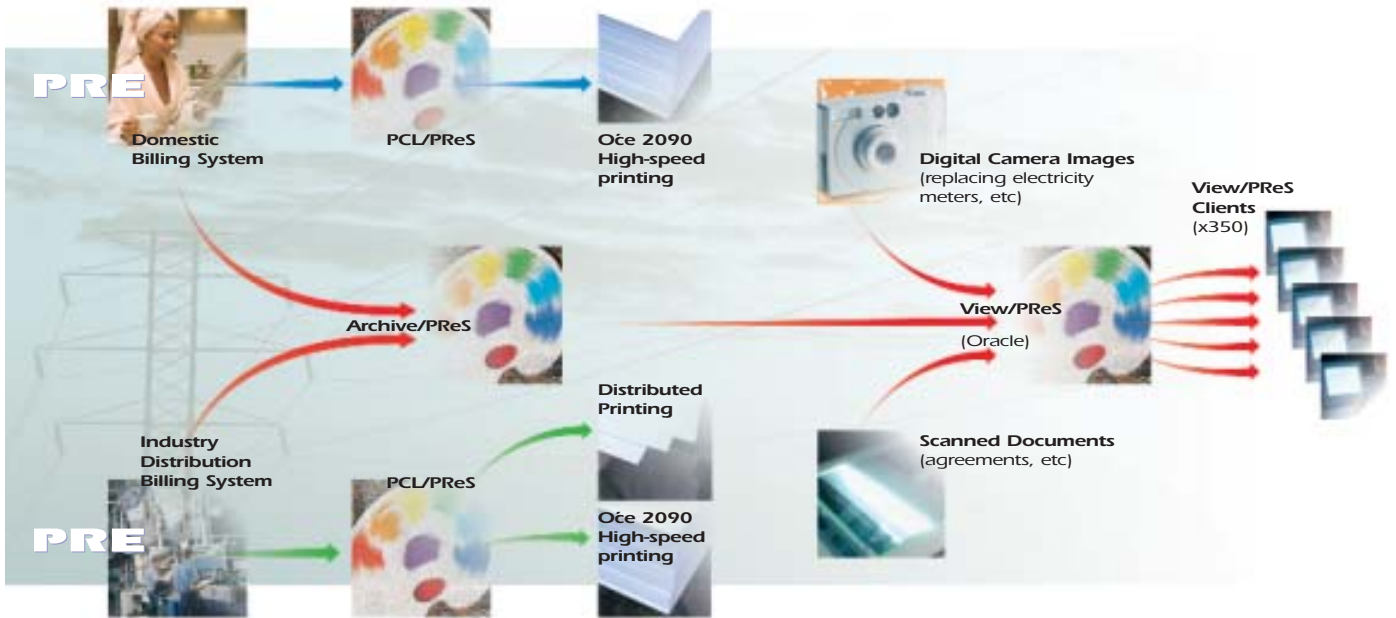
PRE

Domestic Billing System

PCL/PReS

Océ 2090 High-speed printing

Digital Camera Images (replacing electricity meters, etc)

View/PReS Clients (x350)

Archive/PReS

View/PReS

(Oracle)

Distributed Printing

Industry Distribution Billing System

Scanned Documents (agreements, etc)

PCL/PReS

Océ 2090 High-speed printing

PRE